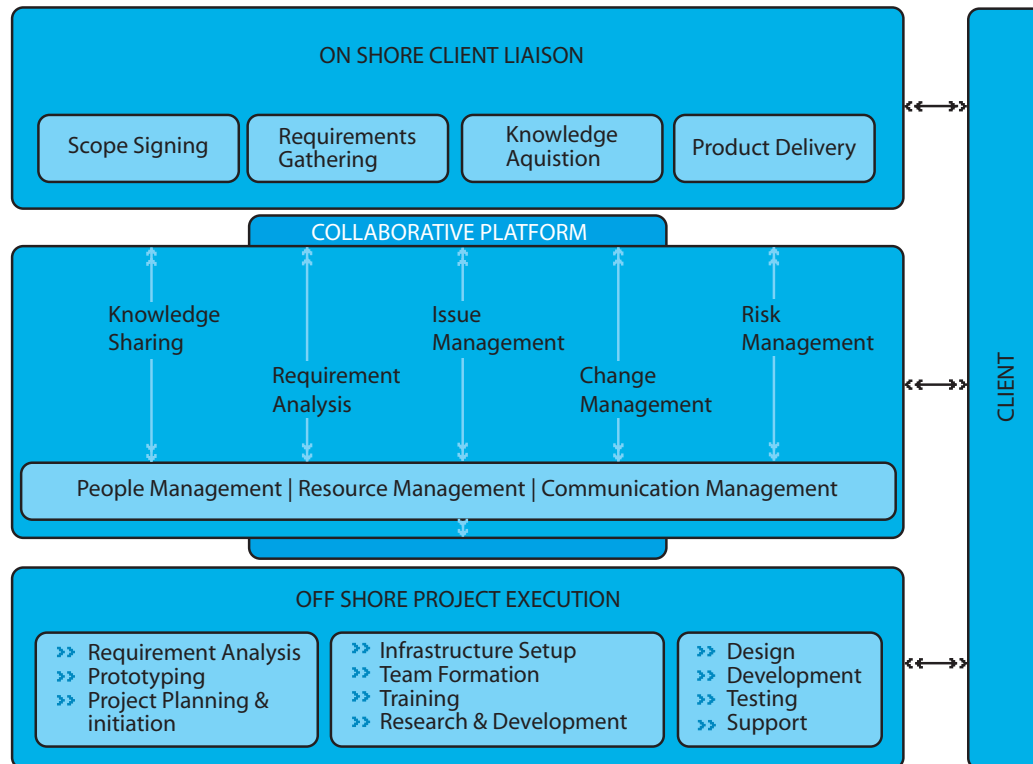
ON SHORE CLIENT LIAISON

Scope Signing

Requirements Gathering

Knowledge Aquistion

Product Delivery

COLLABORATIVE PLATFORM

Knowledge Sharing

Requirement Analysis

Issue Management

Change Management

Risk Management

People Management | Resource Management | Communication Management

OFF SHORE PROJECT EXECUTION

» Requirement Analysis
» Prototyping
» Project Planning & initiation

» Infrastructure Setup
» Team Formation
» Training
» Research & Development

» Design
» Development
» Testing
» Support

CLIENT